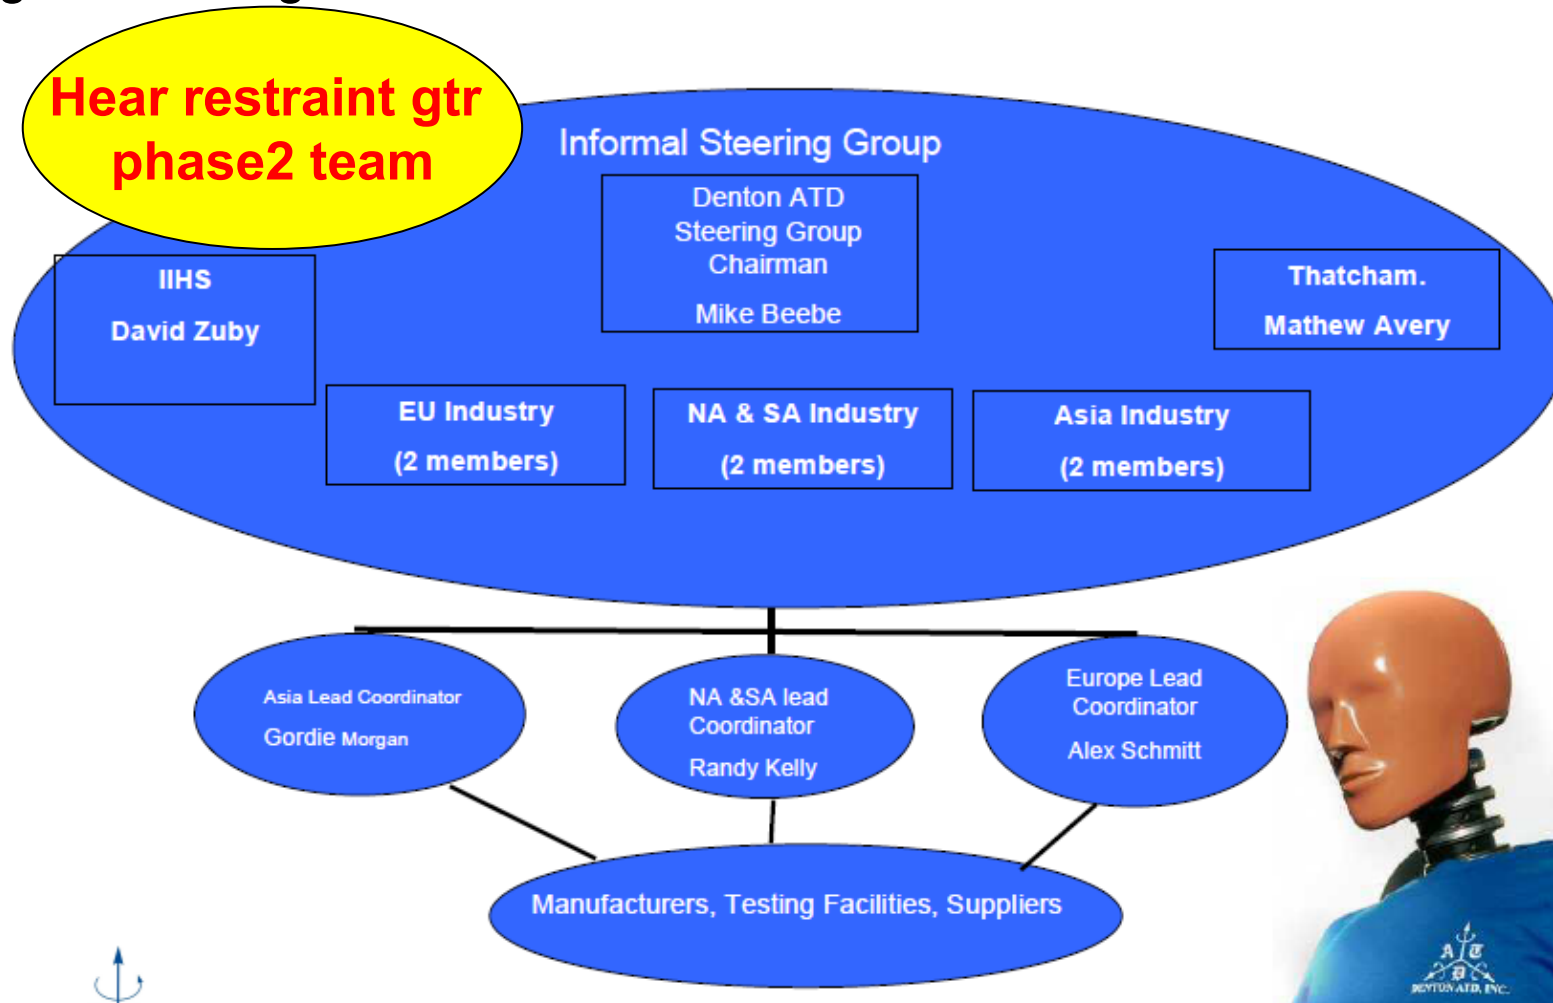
Hear restraint gtr phase2 team

Informal Steering Group

Denton ATD Steering Group Chairman

Mike Beebe

IIHS

David Zuby

Thatcham.

Mathew Avery

EU Industry

(2 members)

NA & SA Industry

(2 members)

Asia Industry

(2 members)

Asia Lead Coordinator

Gordie Morgan

NA &SA lead Coordinator

Randy Kelly

Europe Lead Coordinator

Alex Schmitt

Manufacturers, Testing Facilities, Suppliers

DENTON ATD, INC.